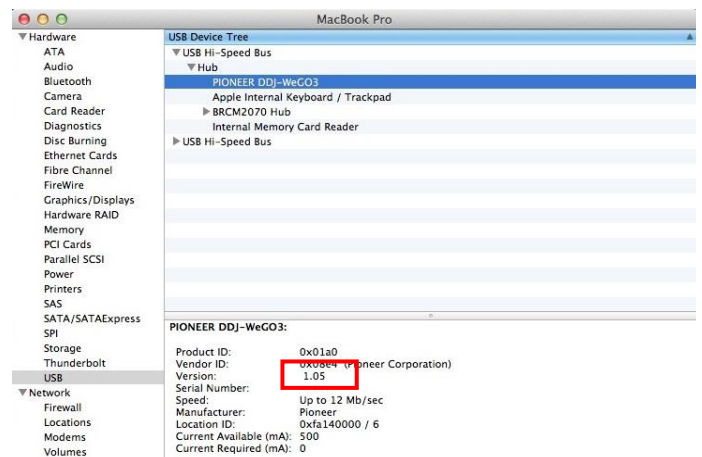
MacBook Pro

▼Hardware
ATA
Audio
Bluetooth
Camera
Card Reader
Diagnostics
Disc Burning
Ethernet Cards
Fibre Channel
FireWire
Graphics/Displays
Hardware RAID
Memory
PCI Cards
Parallel SCSI
Power
Printers
SAS
SATA/SATAExpress
SPI
Storage
Thunderbolt
USB
▼Network
Firewall
Locations
Modems
Volumes

USB Device Tree
▼USB Hi-Speed Bus
▼Hub
PIONEER DDJ-WeGO3
Apple Internal Keyboard / Trackpad
▶BRCM2070 Hub
Internal Memory Card Reader
▶USB Hi-Speed Bus

PIONEER DDJ-WeGO3:

Product ID: 0x01a0
Vendor ID: 0x08e4 (Pioneer Corporation)
Version: 1.05
Serial Number:
Speed: Up to 12 Mb/sec
Manufacturer: Pioneer
Location ID: 0xfa140000 / 6
Current Available (mA): 500
Current Required (mA): 0